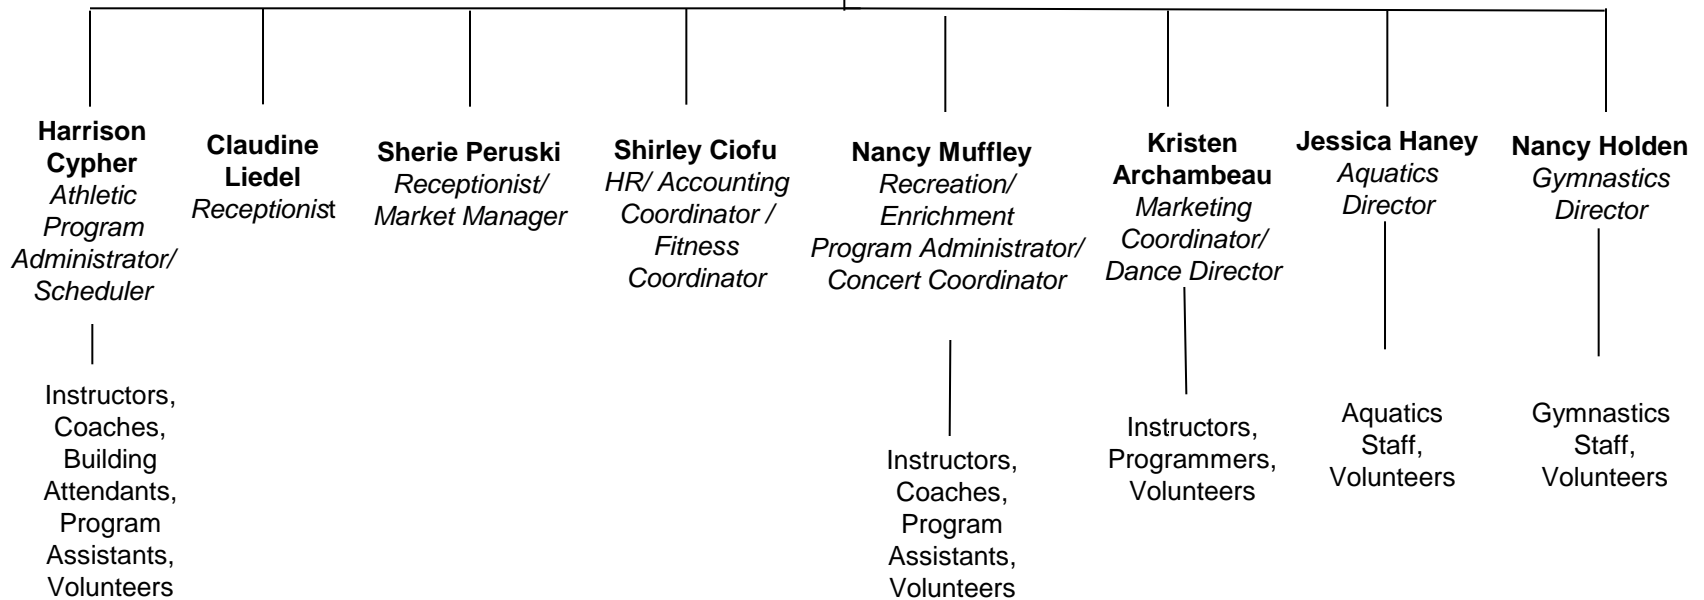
Harrison Cypher
Athletic Program Administrator/ Scheduler

Instructors, Coaches, Building Attendants, Program Assistants, Volunteers

Claudine Liedel
Receptionist

Sherie Peruski
Receptionist/ Market Manager

Shirley Ciofu
HR/ Accounting Coordinator / Fitness Coordinator

Nancy Muffley
Recreation/ Enrichment Program Administrator/ Concert Coordinator

Instructors, Coaches, Program Assistants, Volunteers

Kristen Archambeau
Marketing Coordinator/ Dance Director

Instructors, Programmers, Volunteers

Jessica Haney
Aquatics Director

Aquatics Staff, Volunteers

Nancy Holden
Gymnastics Director

Gymnastics Staff, Volunteers